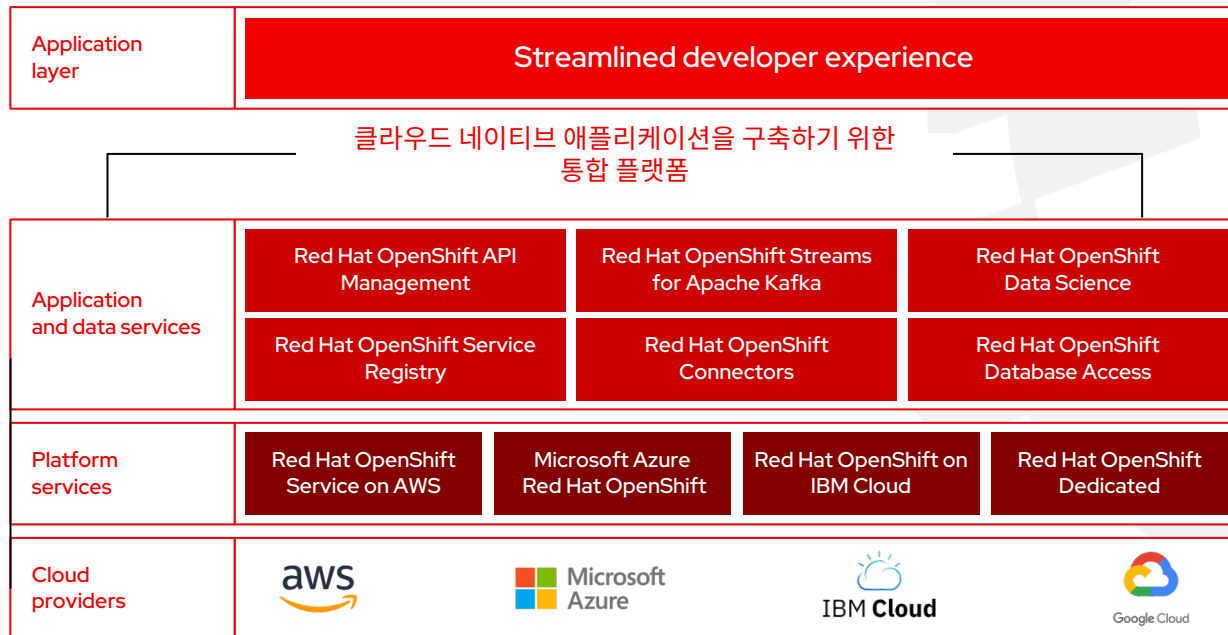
Application layer

Streamlined developer experience

클라우드 네이티브 애플리케이션을 구축하기 위한 통합 플랫폼

Application and data services

Red Hat OpenShift API Management

Red Hat OpenShift Streams for Apache Kafka

Red Hat OpenShift Data Science

Red Hat OpenShift Service Registry

Red Hat OpenShift Connectors

Red Hat OpenShift Database Access

Platform services

Red Hat OpenShift Service on AWS

Microsoft Azure Red Hat OpenShift

Red Hat OpenShift on IBM Cloud

Red Hat OpenShift Dedicated

Cloud providers

aws

Microsoft Azure

IBM Cloud

Google Cloud